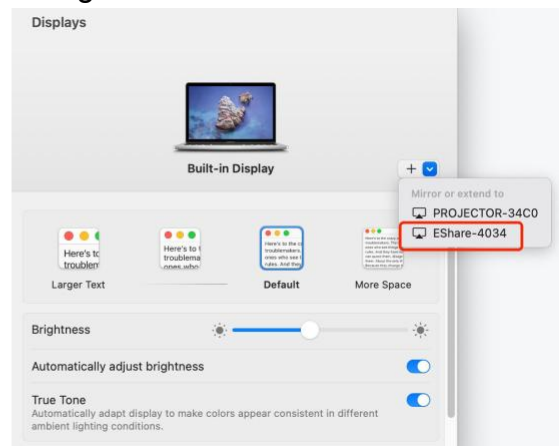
Displays

Built-in Display

+

Mirror or extend to

PROJECTOR-34C0

EShare-4034

Here's to troublem

Here's to troublema ones who

Here's to the c troublemakers ones who see rules. And they

Larger Text

Default

More Space

Brightness

Automatically adjust brightness

True Tone

Automatically adapt display to make colors appear consistent in different ambient lighting conditions.